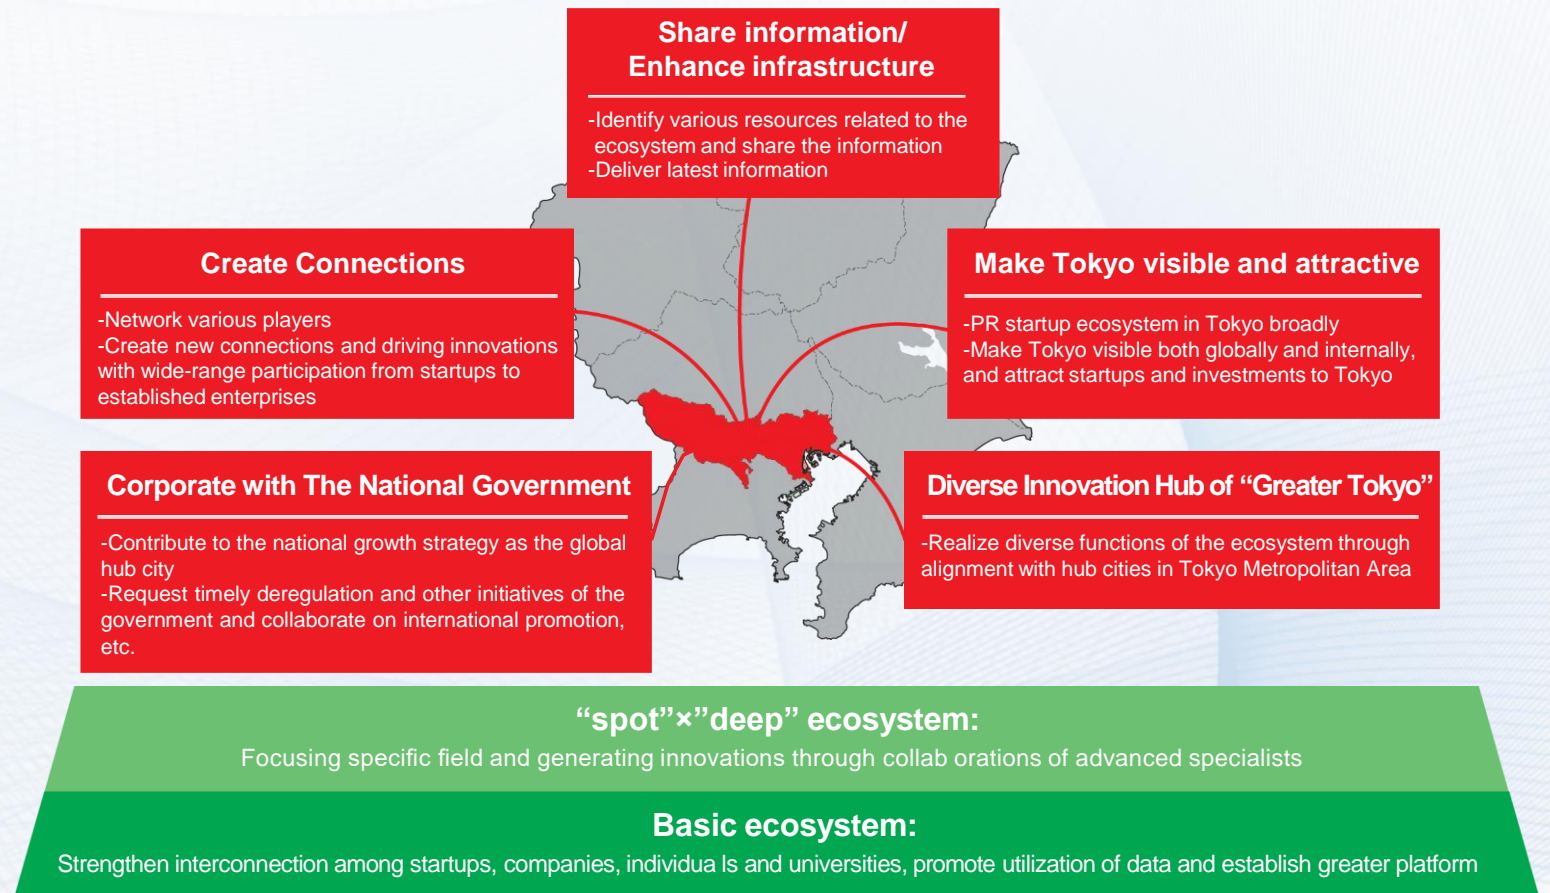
Share information/
Enhance infrastructure

-Identify various resources related to the ecosystem and share the information
-Deliver latest information

Create Connections

-Network various players
-Create new connections and driving innovations with wide-range participation from startups to established enterprises

Make Tokyo visible and attractive

-PR startup ecosystem in Tokyo broadly
-Make Tokyo visible both globally and internally, and attract startups and investments to Tokyo

Corporate with The National Government

-Contribute to the national growth strategy as the global hub city
-Request timely deregulation and other initiatives of the government and collaborate on international promotion, etc.

Diverse Innovation Hub of “Greater Tokyo”

-Realize diverse functions of the ecosystem through alignment with hub cities in Tokyo Metropolitan Area

“spot”×”deep” ecosystem:
Focusing specific field and generating innovations through collab orations of advanced specialists

Basic ecosystem:
Strengthen interconnection among startups, companies, individua ls and universities, promote utilization of data and establish greater platform